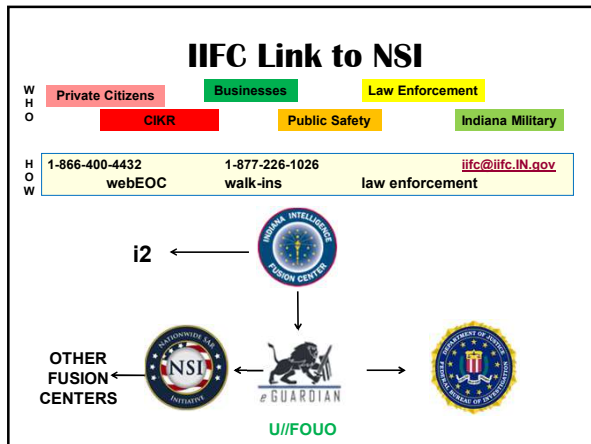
IIFC Link to NSI

W H O

Private Citizens

Businesses

Law Enforcement

CIKR

Public Safety

Indiana Military

H O W

1-866-400-4432

1-877-226-1026

iifc@iifc.IN.gov

webEOC

walk-ins

law enforcement

INDIANA INTELLIGENCE FUSION CENTER

i2

NATIONWIDE SAR NSI INITIATIVE

OTHER FUSION CENTERS

eGUARDIAN

DEPARTMENT OF JUSTICE FEDERAL BUREAU OF INVESTIGATION

U//FOUO